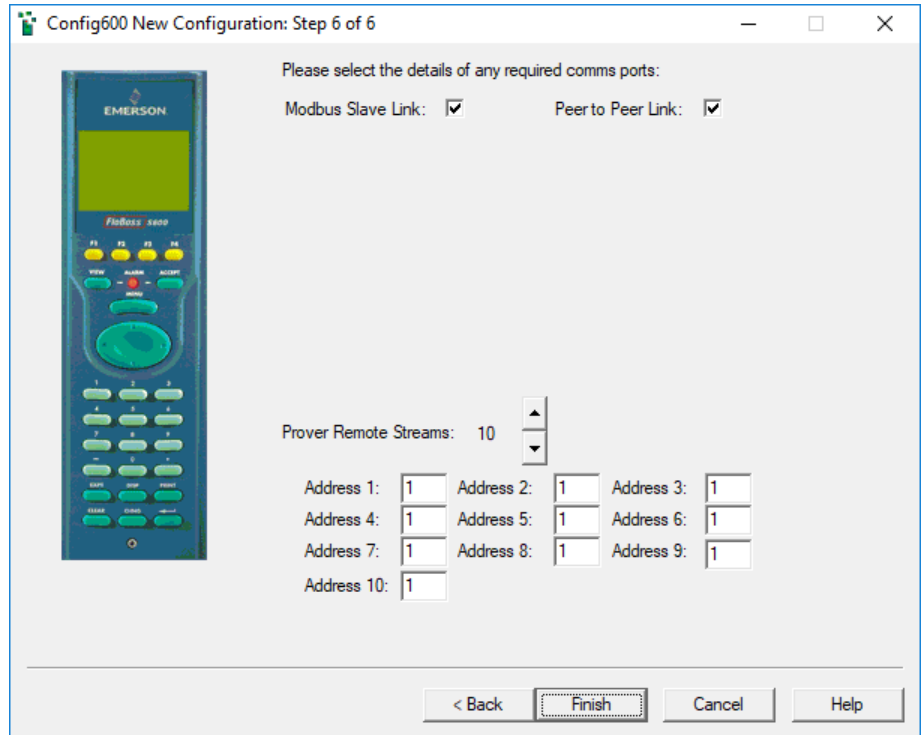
Config600 New Configuration: Step 6 of 6

EMERSON

FloBoss S600

F1 F2 F3 F4

VIEW ALARM ACCEPT

MENU

EXIT DISP PRINT

CLEAR CHNG

Please select the details of any required comms ports:

Modbus Slave Link: ☑

Peer to Peer Link: ☑

Prover Remote Streams: 10

Address 1: 1
Address 2: 1
Address 3: 1
Address 4: 1
Address 5: 1
Address 6: 1
Address 7: 1
Address 8: 1
Address 9: 1
Address 10: 1

< Back
Finish
Cancel
Help